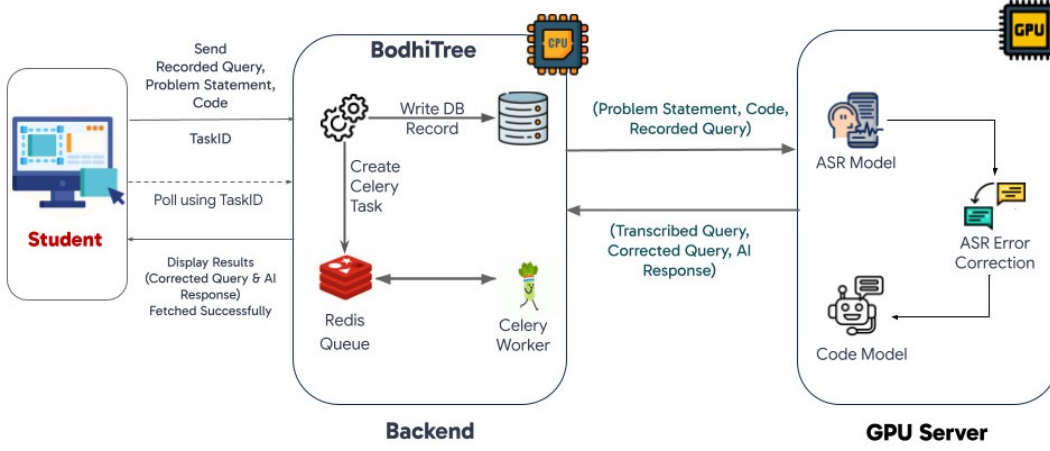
Send Recorded Query, Problem Statement, Code

TaskID

Poll using TaskID

Student

Display Results (Corrected Query & AI Response) Fetched Successfully

BodhiTree

CPU

Write DB Record

Create Celery Task

Redis Queue

Celery Worker

Backend

(Problem Statement, Code, Recorded Query)

(Transcribed Query, Corrected Query, AI Response)

GPU

ASR Model

ASR Error Correction

Code Model

GPU Server